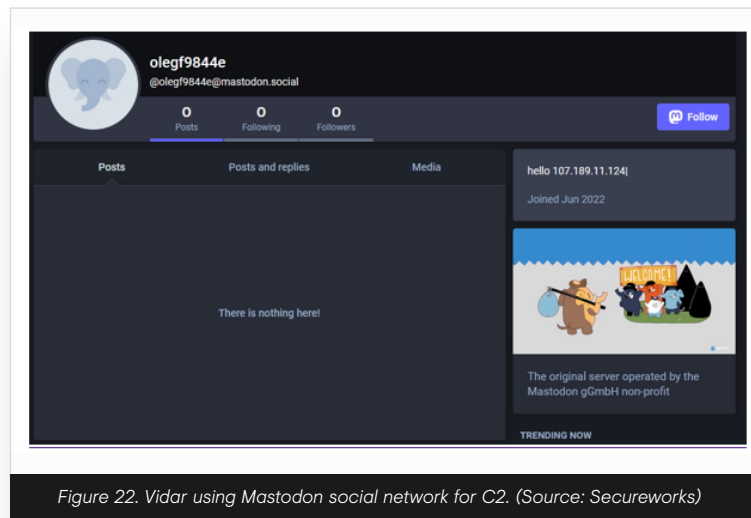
olegf9844e
@olegf9844e@mastodon.social

0
Posts

0
Following

0
Followers

Follow

Posts

Posts and replies

Media

There is nothing here!

hello 107.189.11.124|

Joined Jun 2022

WELCOME!

The original server operated by the Mastodon gGmbH non-profit

TRENDING NOW

Figure 22. Vidar using Mastodon social network for C2. (Source: Secureworks)